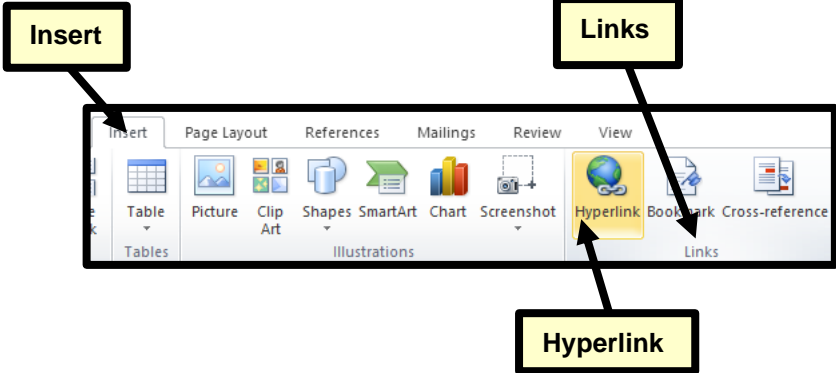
Insert

Links

Insert Page Layout References Mailings Review View

e
k

Table
Tables

Picture Clip Art Shapes SmartArt Chart Screenshot
Illustrations

Hyperlink Bookmark Cross-reference
Links

Hyperlink